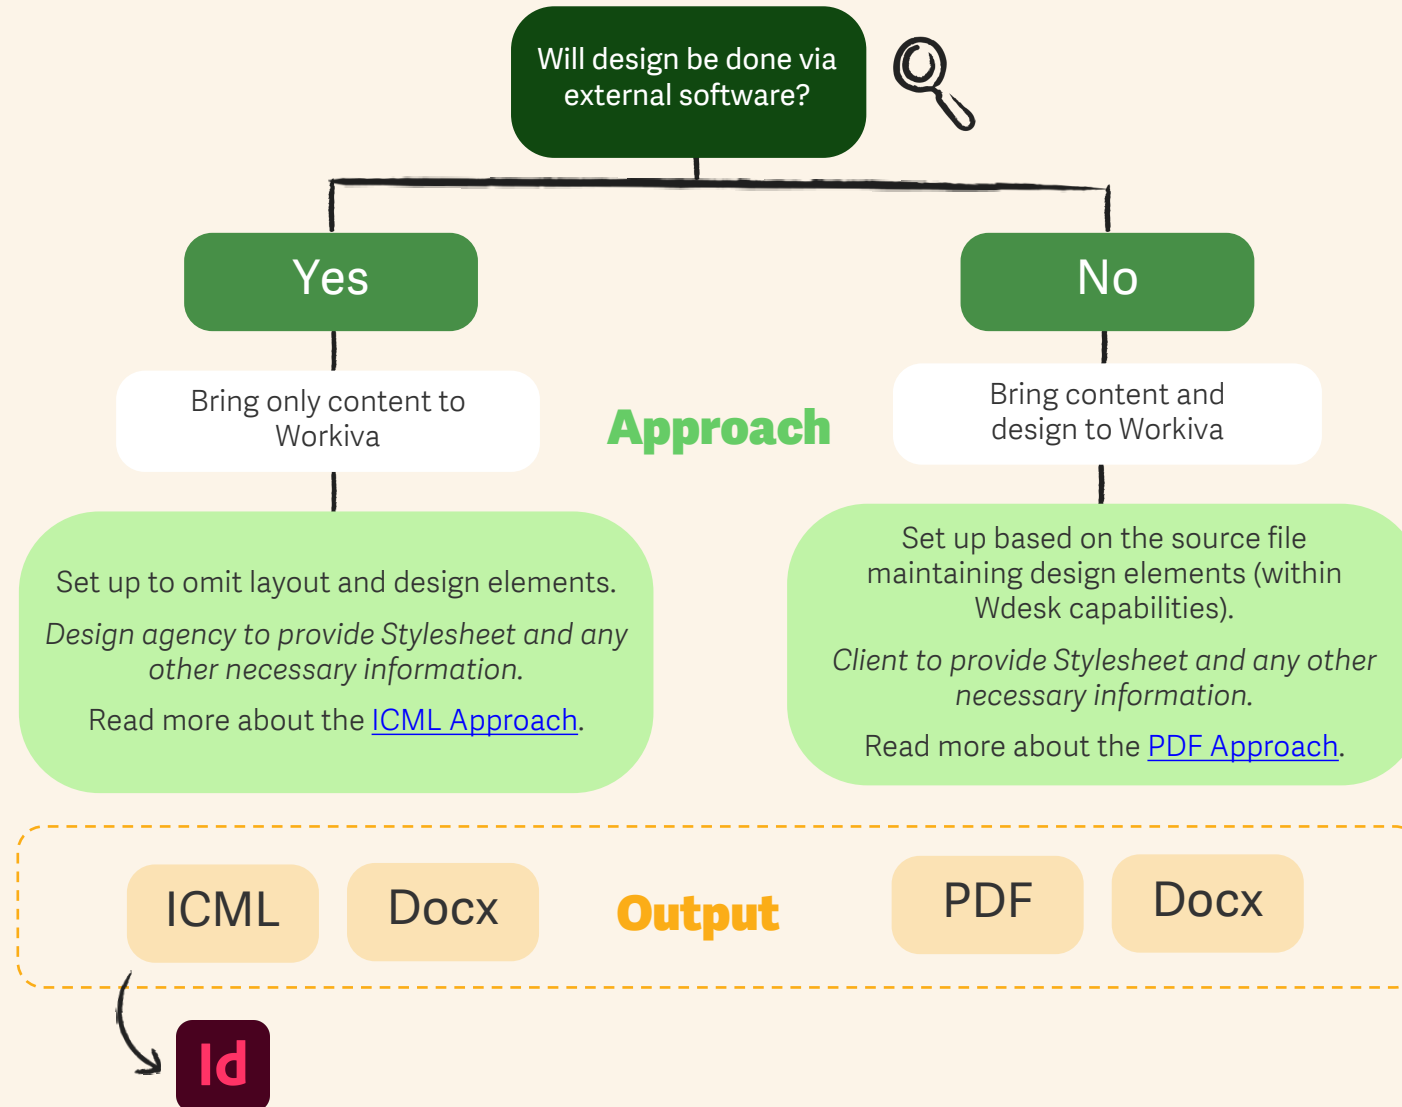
Will design be done via external software?

Yes

No

Bring only content to Workiva

Approach

Bring content and design to Workiva

Set up to omit layout and design elements.

*Design agency to provide Stylesheet and any other necessary information.*

Read more about the ICML Approach.

Set up based on the source file maintaining design elements (within Wdesk capabilities).

*Client to provide Stylesheet and any other necessary information.*

Read more about the PDF Approach.

ICML

Docx

Output

PDF

Docx

Id